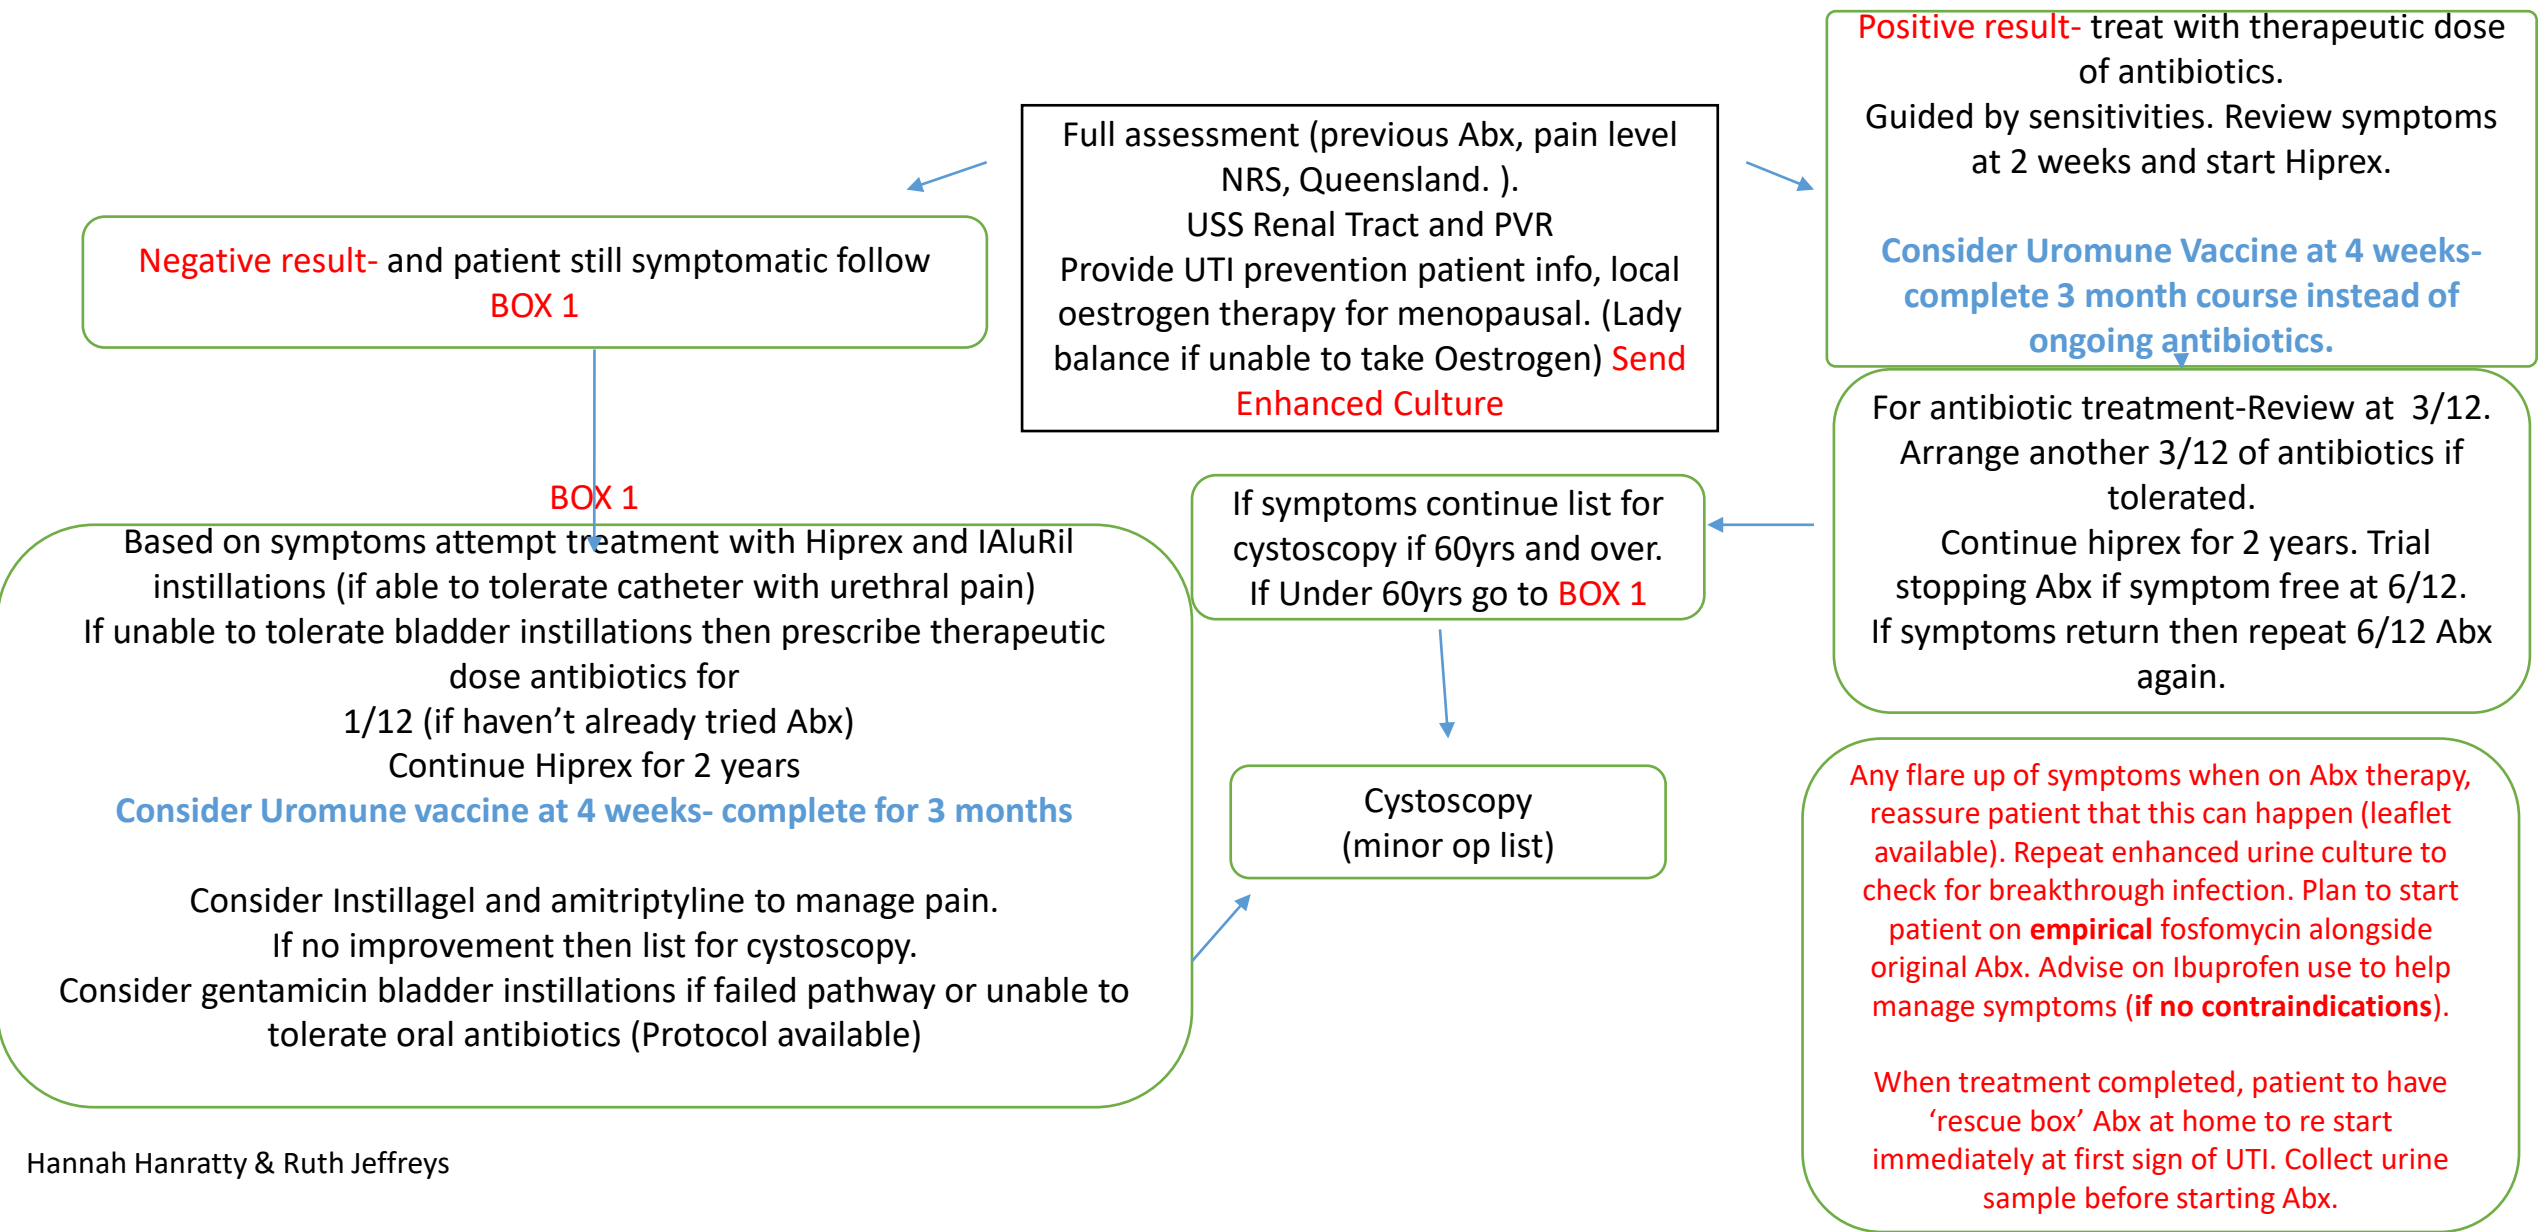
Full assessment (previous Abx, pain level NRS, Queensland. ).
USS Renal Tract and PVR
Provide UTI prevention patient info, local oestrogen therapy for menopausal. (Lady balance if unable to take Oestrogen) Send Enhanced Culture

Positive result- treat with therapeutic dose of antibiotics.
Guided by sensitivities. Review symptoms at 2 weeks and start Hiprex.

Consider Uromune Vaccine at 4 weeks- complete 3 month course instead of ongoing antibiotics.

Negative result- and patient still symptomatic follow BOX 1

For antibiotic treatment-Review at 3/12. Arrange another 3/12 of antibiotics if tolerated.
Continue hiprex for 2 years. Trial stopping Abx if symptom free at 6/12.
If symptoms return then repeat 6/12 Abx again.

BOX 1
Based on symptoms attempt treatment with Hiprex and IAluRil instillations (if able to tolerate catheter with urethral pain)
If unable to tolerate bladder instillations then prescribe therapeutic dose antibiotics for
1/12 (if haven't already tried Abx)
Continue Hiprex for 2 years
Consider Uromune vaccine at 4 weeks- complete for 3 months

Consider Instillagel and amitriptyline to manage pain.
If no improvement then list for cystoscopy.
Consider gentamicin bladder instillations if failed pathway or unable to tolerate oral antibiotics (Protocol available)

If symptoms continue list for cystoscopy if 60yrs and over.
If Under 60yrs go to BOX 1

Cystoscopy
(minor op list)

Any flare up of symptoms when on Abx therapy, reassure patient that this can happen (leaflet available). Repeat enhanced urine culture to check for breakthrough infection. Plan to start patient on **empirical** fosfomycin alongside original Abx. Advise on Ibuprofen use to help manage symptoms (**if no contraindications**).

When treatment completed, patient to have 'rescue box' Abx at home to re start immediately at first sign of UTI. Collect urine sample before starting Abx.

Hannah Hanratty & Ruth Jeffreys